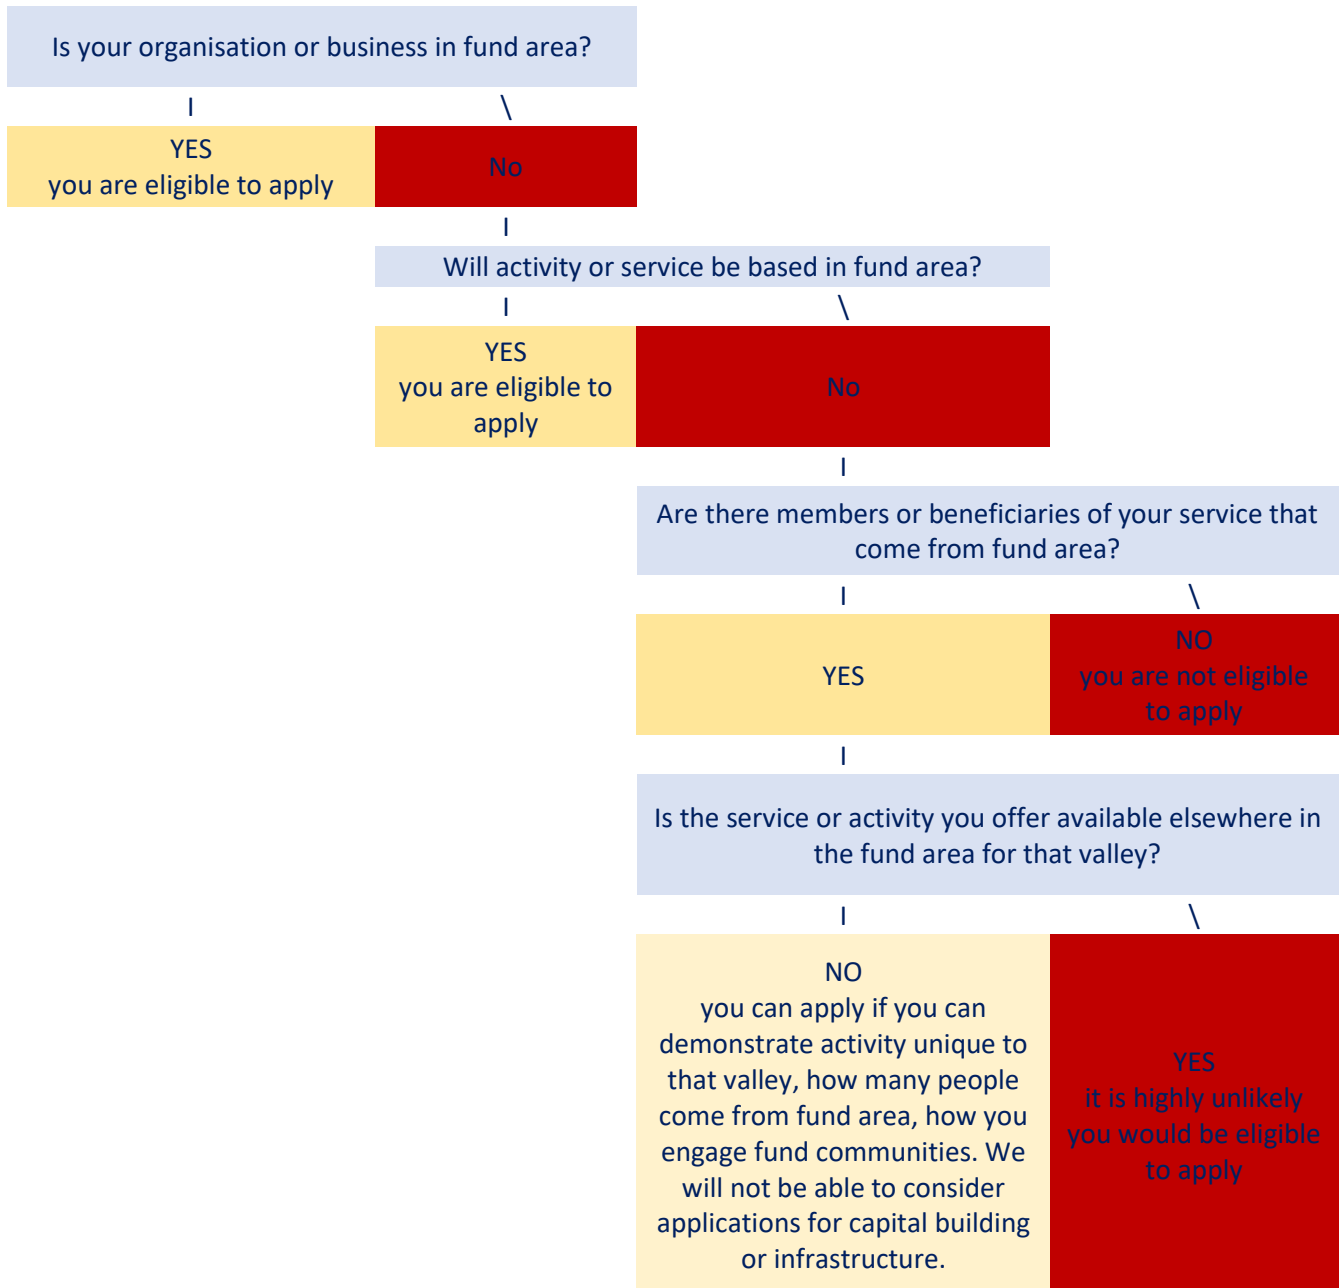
Is your organisation or business in fund area?

I

\

YES
you are eligible to apply

No

I

Will activity or service be based in fund area?

I

\

YES
you are eligible to apply

No

I

Are there members or beneficiaries of your service that come from fund area?

I

\

YES

NO
you are not eligible to apply

I

Is the service or activity you offer available elsewhere in the fund area for that valley?

I

\

NO
you can apply if you can demonstrate activity unique to that valley, how many people come from fund area, how you engage fund communities. We will not be able to consider applications for capital building or infrastructure.

YES
it is highly unlikely you would be eligible to apply